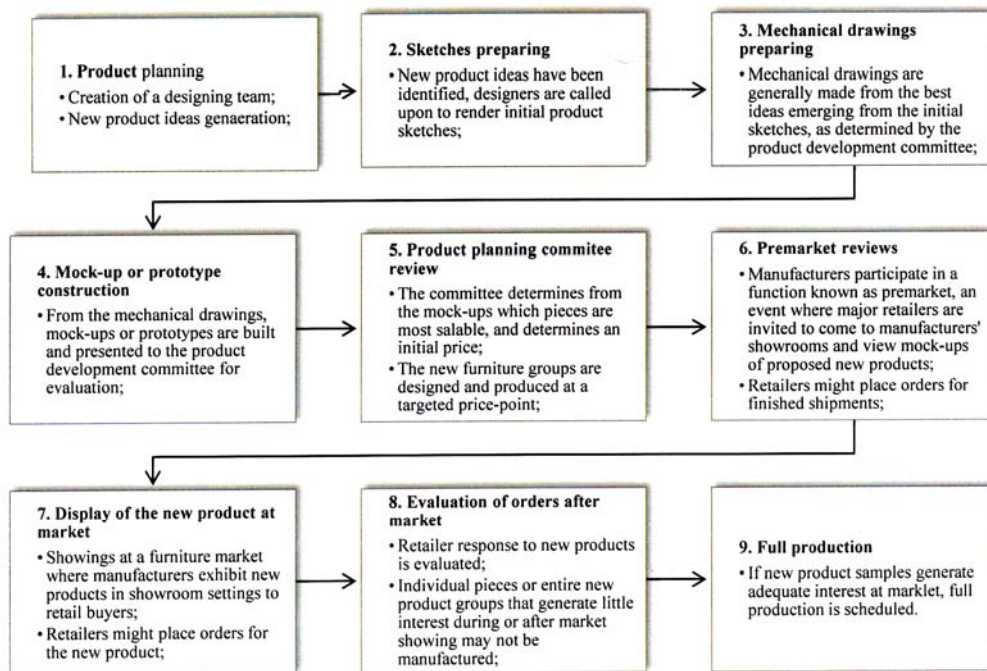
**1. Product** planning

• Creation of a designing team;

• New product ideas genaeration;

**2. Sketches preparing**

• New product ideas have been identified, designers are called upon to render initial product sketches;

**3. Mechanical drawings preparing**

• Mechanical drawings are generally made from the best ideas emerging from the initial sketches, as determined by the product development committee;

**4. Mock-up or prototype construction**

• From the mechanical drawings, mock-ups or prototypes are built and presented to the product development committee for evaluation;

**5. Product planning commitee review**

• The committee determines from the mock-ups which pieces are most salable, and determines an initial price;

• The new furniture groups are designed and produced at a targeted price-point;

**6. Premarket reviews**

• Manufacturers participate in a function known as premarket, an event where major retailers are invited to come to manufacturers' showrooms and view mock-ups of proposed new products;

• Retailers might place orders for finished shipments;

**7. Display of the new product at market**

• Showings at a furniture market where manufacturers exhibit new products in showroom settings to retail buyers;

• Retailers might place orders for the new product;

**8. Evaluation of orders after market**

• Retailer response to new products is evaluated;

• Individual pieces or entire new product groups that generate little interest during or after market showing may not be manufactured;

**9. Full production**

• If new product samples generate adequate interest at marklet, full production is scheduled.